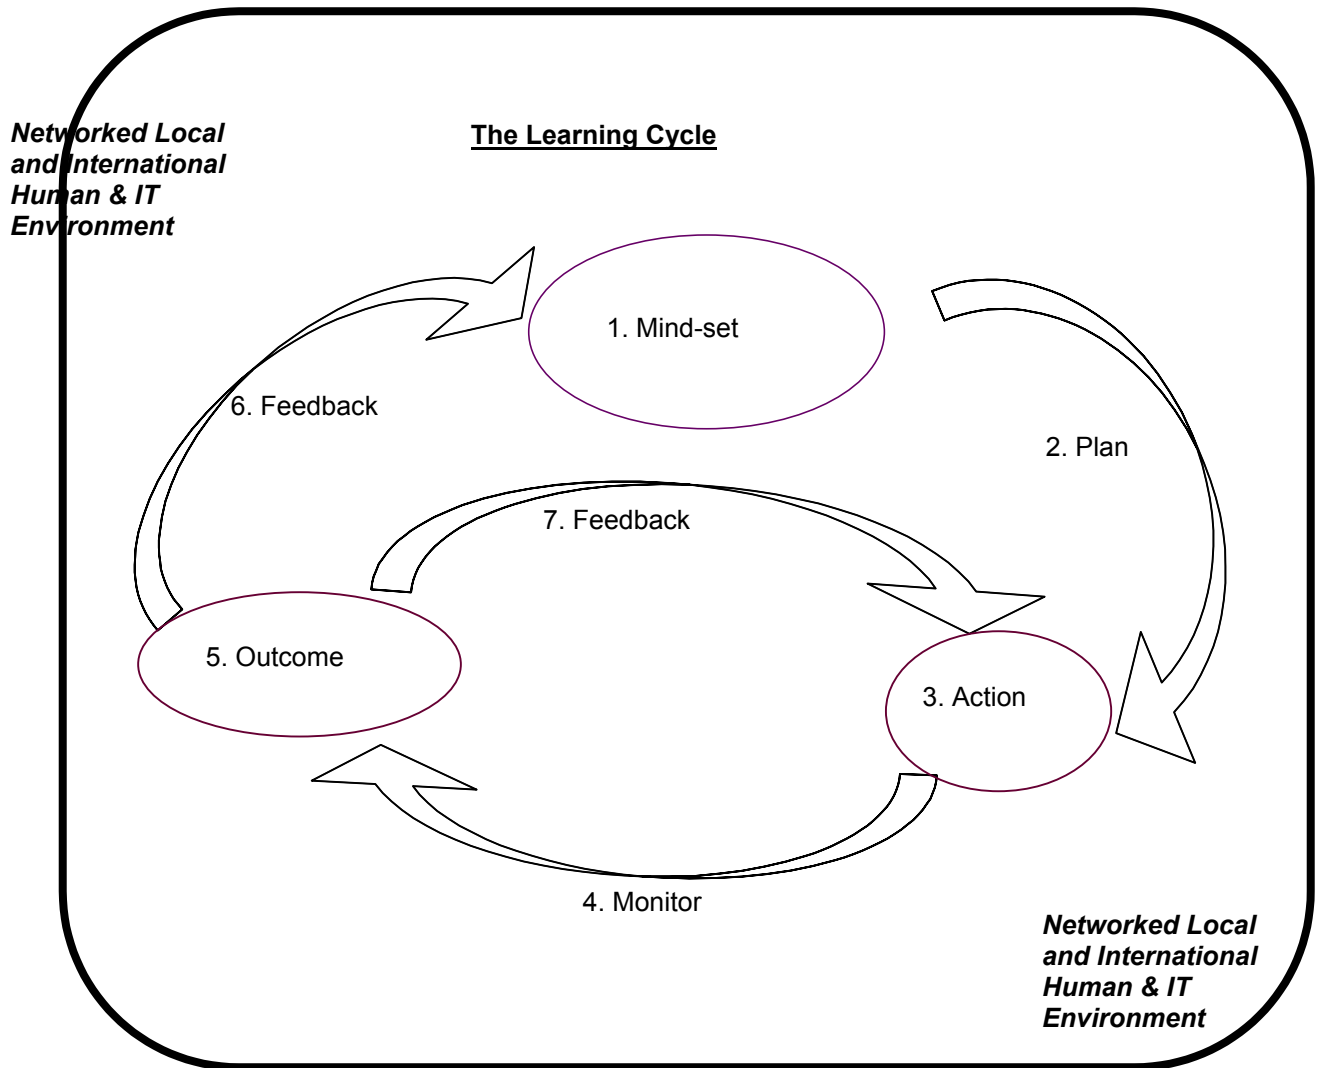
Networked Local and International Human & IT Environment

The Learning Cycle

1. Mind-set

6. Feedback

2. Plan

7. Feedback

5. Outcome

3. Action

4. Monitor

Networked Local and International Human & IT Environment